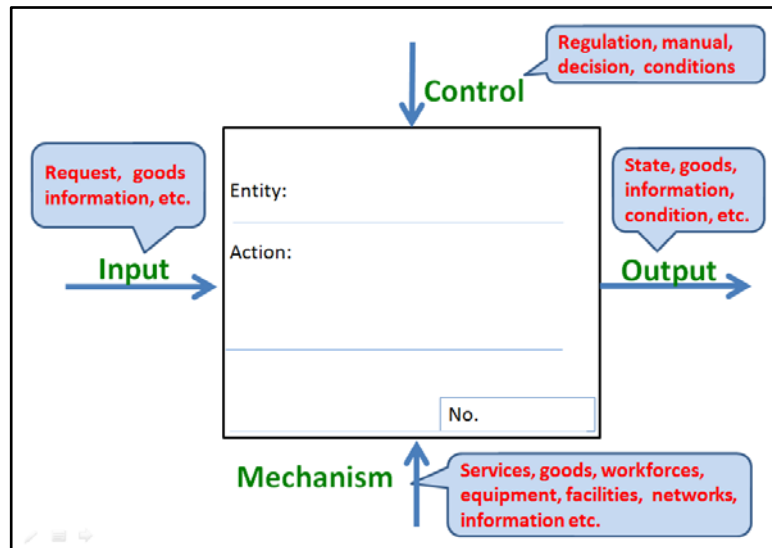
Regulation, manual, decision, conditions

Control

Request, goods information, etc.

Entity:

Action:

State, goods, information, condition, etc.

Input

Output

No.

Mechanism

Services, goods, workforces, equipment, facilities, networks, information etc.